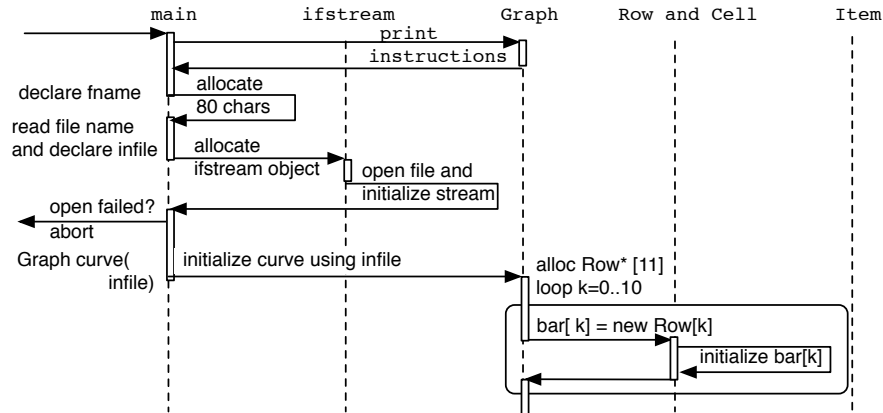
main

ifstream

Graph

Row and Cell

Item

print instructions

declare fname

allocate 80 chars

read file name and declare infile

allocate ifstream object

open file and initialize stream

open failed? abort

Graph curve( infile)

initialize curve using infile

alloc Row* [11] loop k=0..10

bar[ k] = new Row[k]

initialize bar[k]